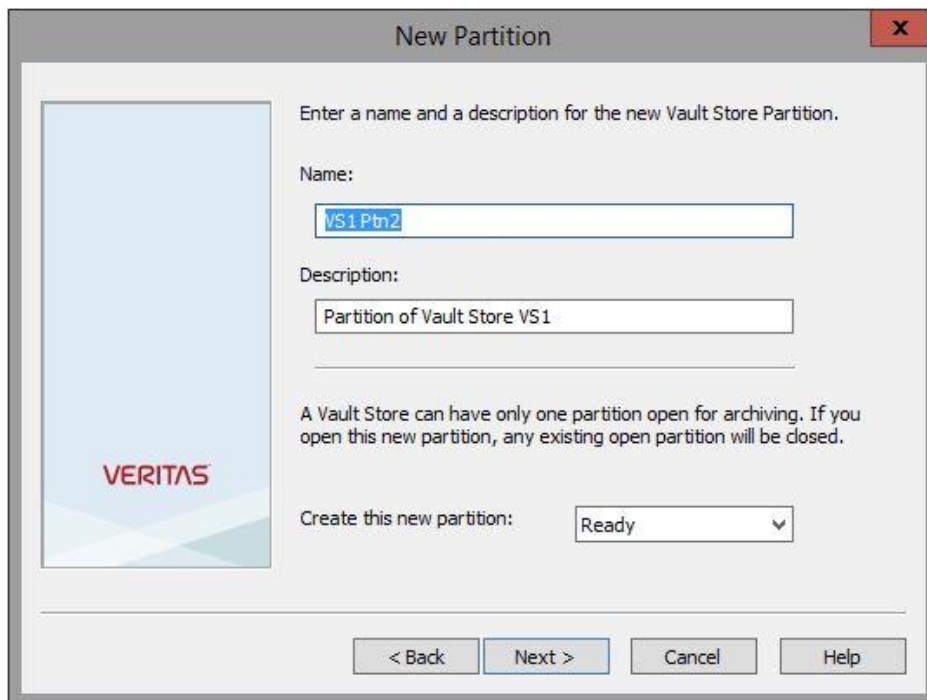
New Partition

x

VERITAS

Enter a name and a description for the new Vault Store Partition.

Name:

VS1 Ptn2

Description:

Partition of Vault Store VS1

A Vault Store can have only one partition open for archiving. If you open this new partition, any existing open partition will be closed.

Create this new partition:

Ready

< Back

Next >

Cancel

Help